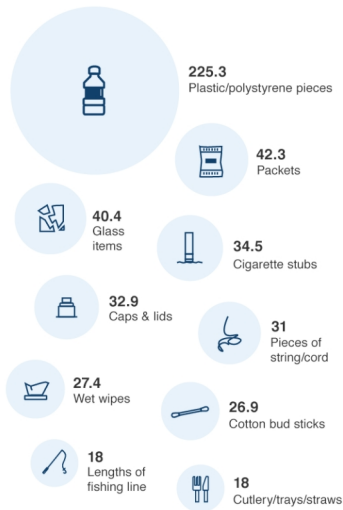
225.3
Plastic/polystyrene pieces

42.3
Packets

40.4
Glass items

34.5
Cigarette stubs

32.9
Caps & lids

31
Pieces of string/cord

27.4
Wet wipes

26.9
Cotton bud sticks

18
Lengths of fishing line

18
Cutlery/trays/straws